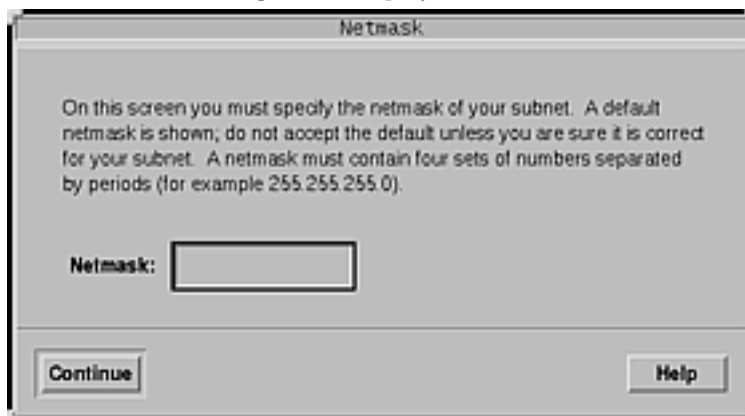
Netmask

On this screen you must specify the netmask of your subnet. A default netmask is shown; do not accept the default unless you are sure it is correct for your subnet. A netmask must contain four sets of numbers separated by periods (for example 255.255.255.0).

Netmask:

Continue

Help